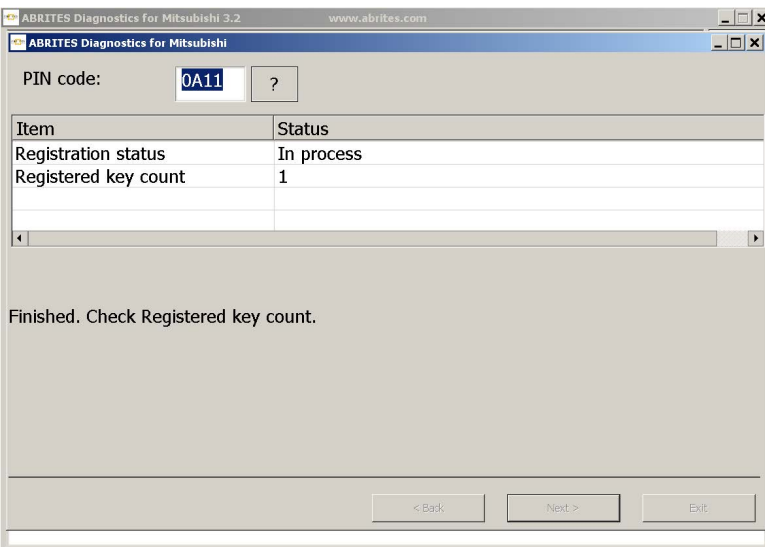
ABRITES Diagnostics for Mitsubishi 3.2 www.abrites.com

ABRITES Diagnostics for Mitsubishi

PIN code: 0A11 ?

| Item | Status |
|---|---|
| Registration status | In process |
| Registered key count | 1 |
| | |
| | |

Finished. Check Registered key count.

< Back Next > Exit